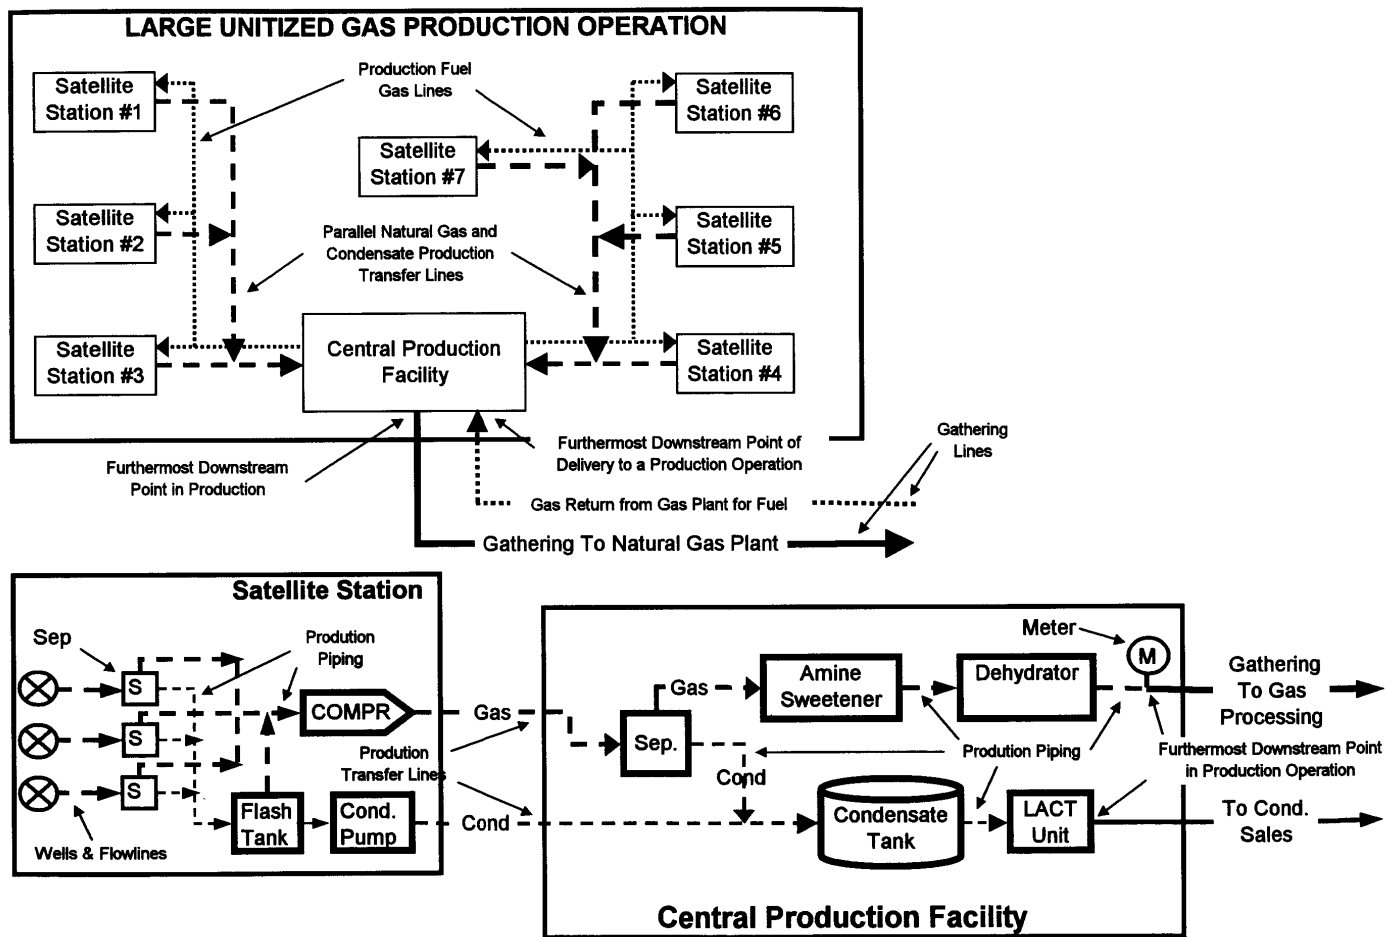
LARGE UNITIZED GAS PRODUCTION OPERATION

Satellite Station #1

Production Fuel Gas Lines

Satellite Station #6

Satellite Station #7

Satellite Station #2

Parallel Natural Gas and Condensate Production Transfer Lines

Satellite Station #5

Satellite Station #3

Central Production Facility

Satellite Station #4

Furthermost Downstream Point in Production

Furthermost Downstream Point of Delivery to a Production Operation

Gathering Lines

Gas Return from Gas Plant for Fuel

Gathering To Natural Gas Plant

Satellite Station

Sep

Prodution Piping

S

S

S

COMPR

Gas

Prodution Transfer Lines

Wells & Flowlines

Flash Tank

Cond. Pump

Cond

Meter

M

Gas

Amine Sweetener

Dehydrator

Gathering To Gas Processing

Sep.

Prodution Piping

Furthermost Downstream Point in Production Operation

Cond

Condensate Tank

LACT Unit

To Cond. Sales

Central Production Facility